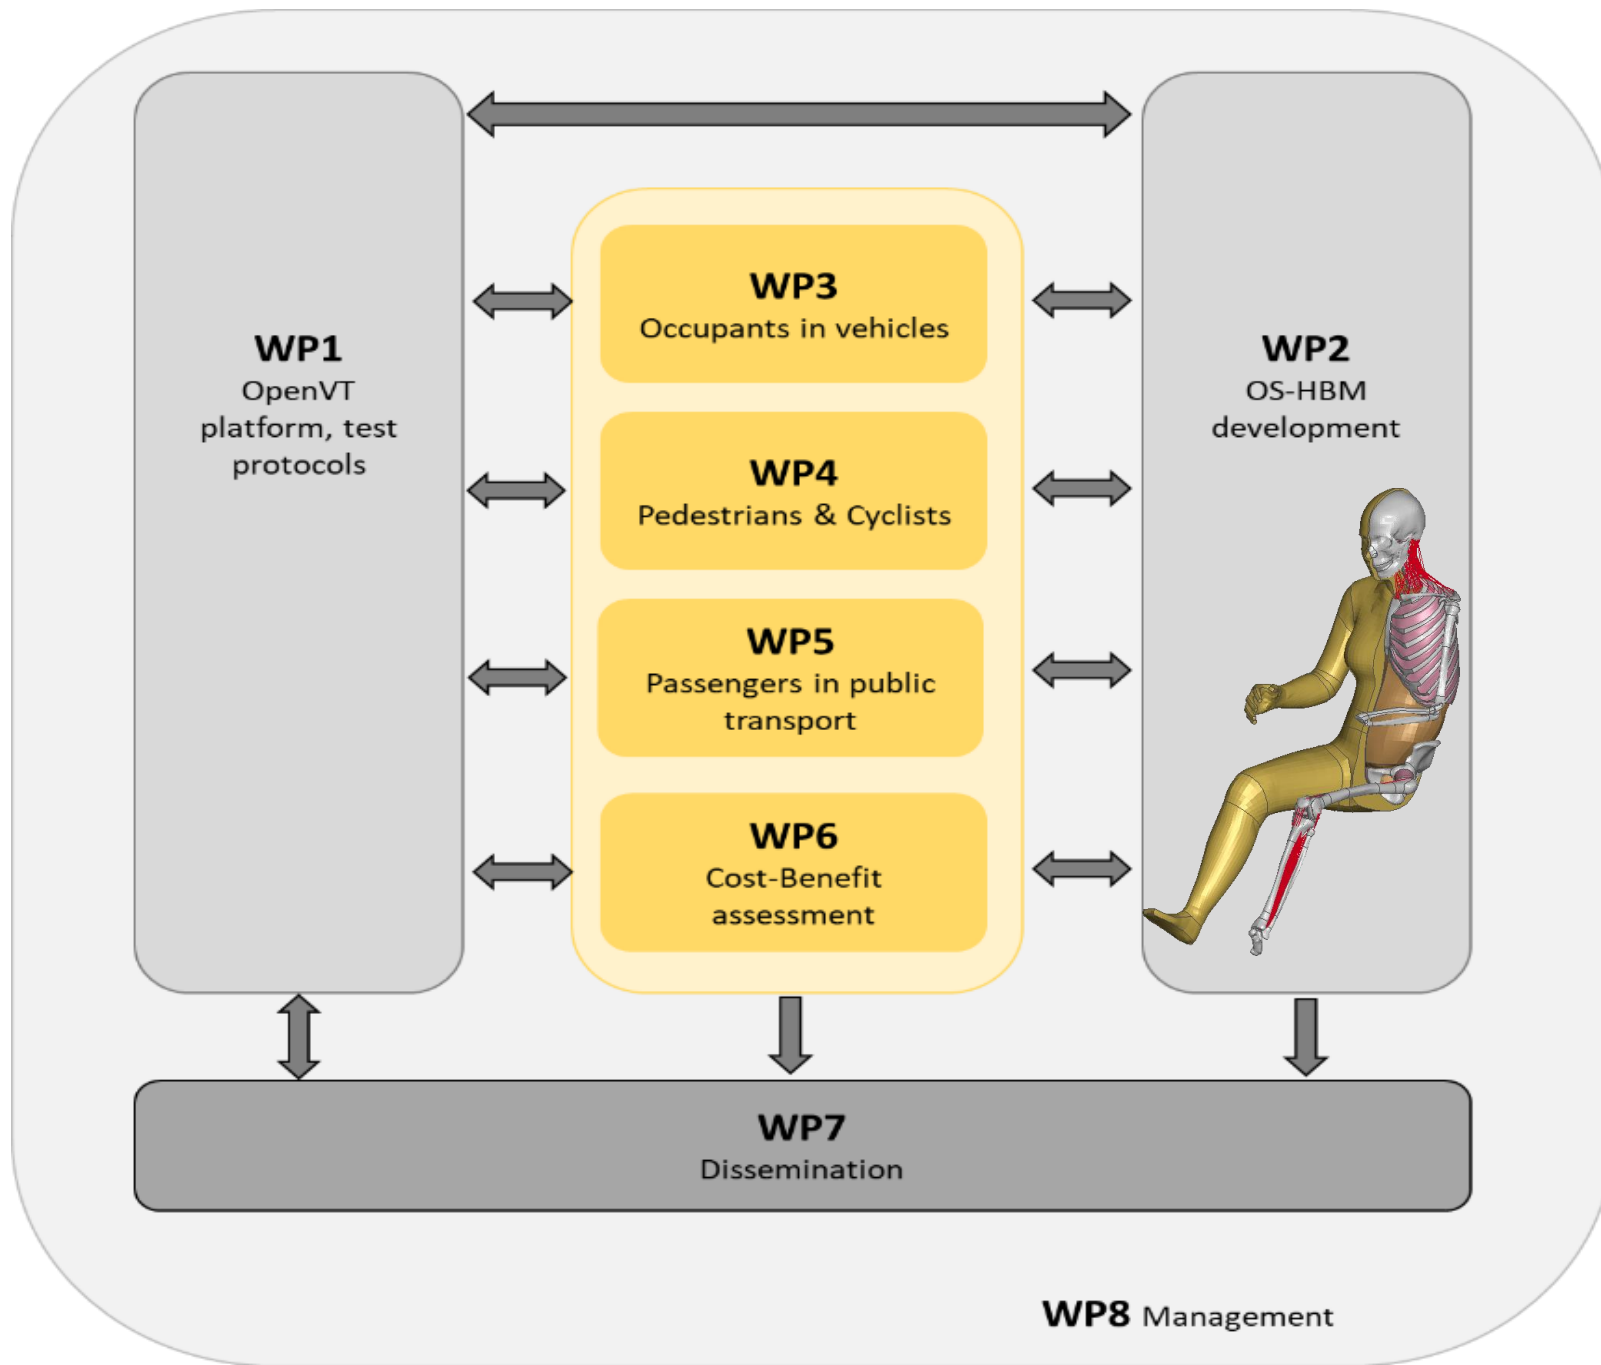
WP1
OpenVT platform, test protocols

WP3
Occupants in vehicles

WP4
Pedestrians & Cyclists

WP5
Passengers in public transport

WP6
Cost-Benefit assessment

WP2
OS-HBM development

WP7
Dissemination

WP8 Management